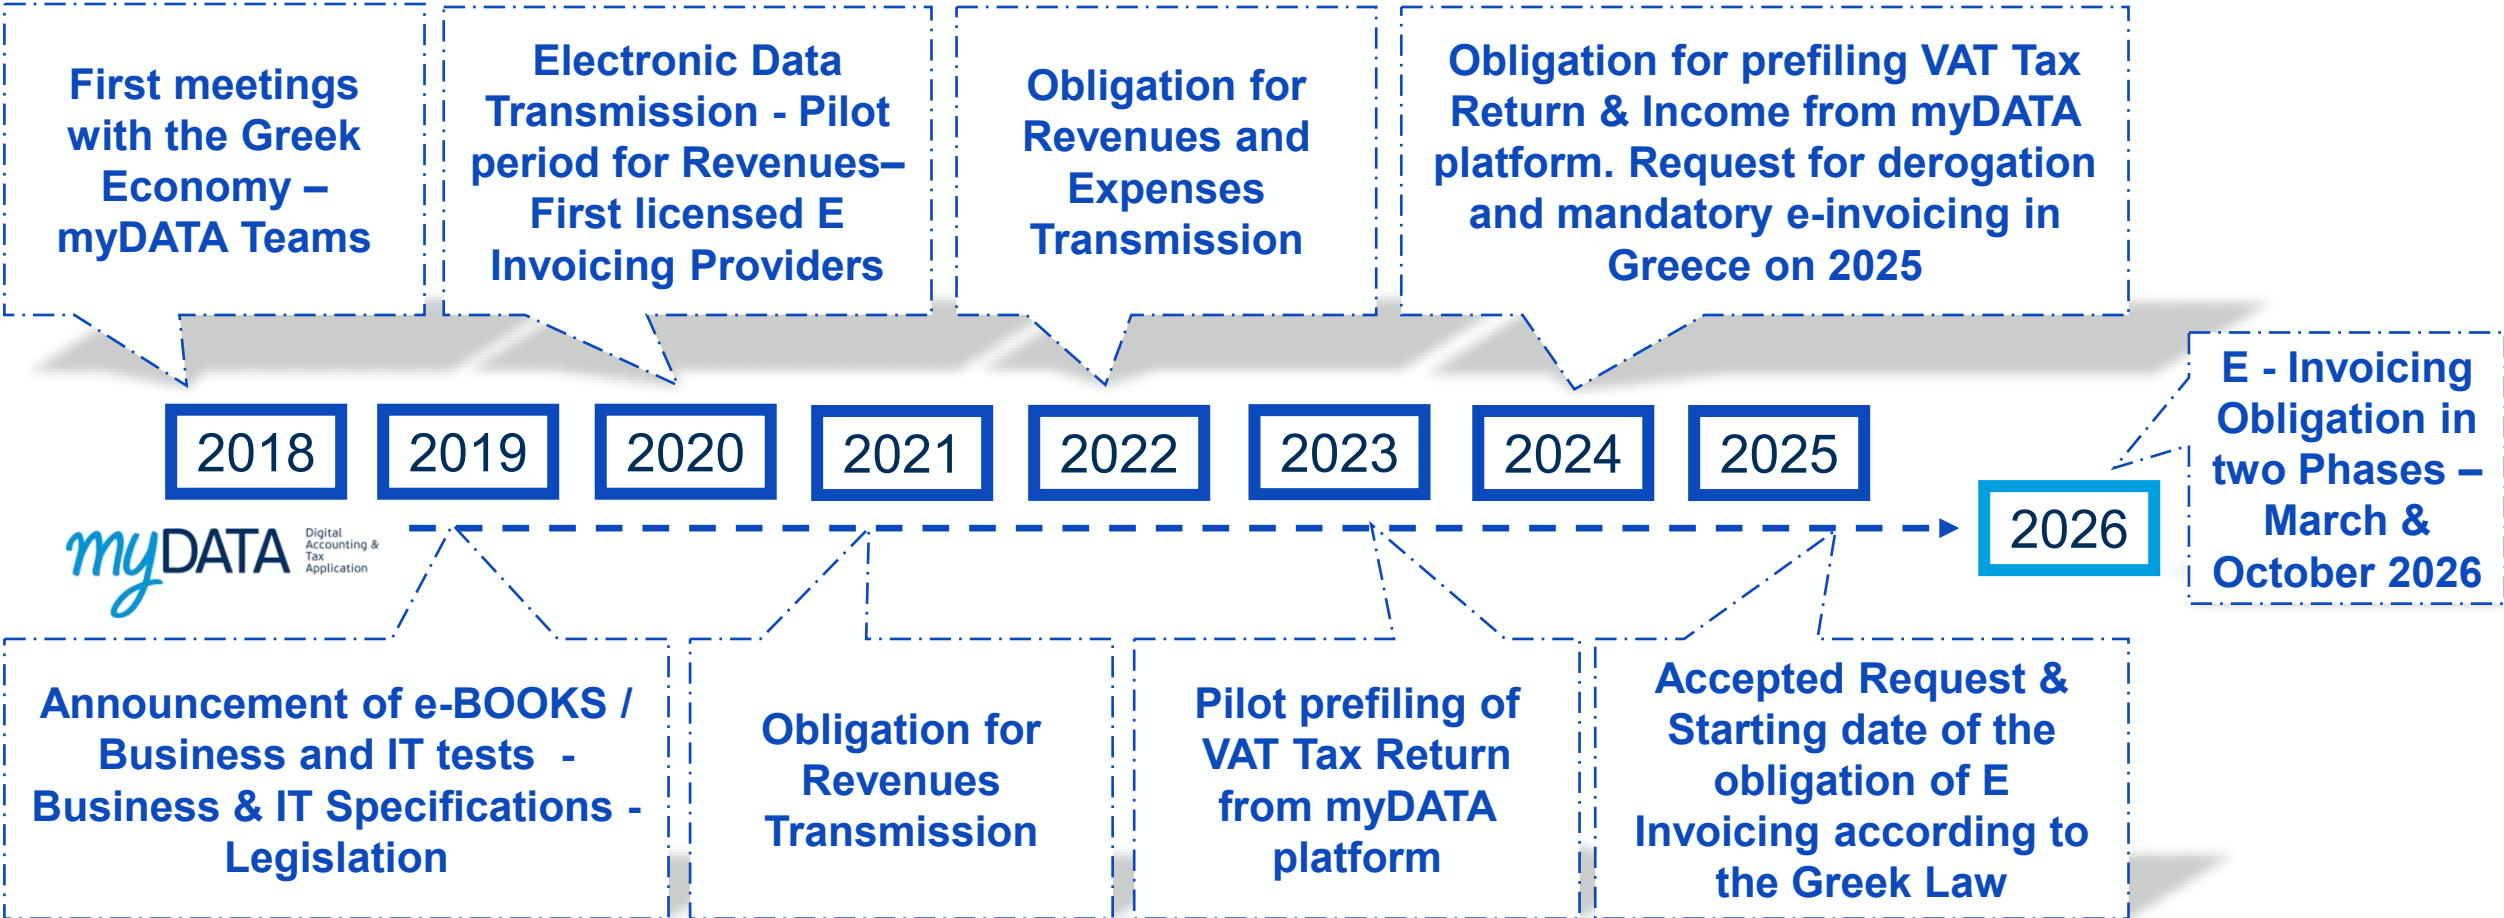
First meetings with the Greek Economy – myDATA Teams

Electronic Data Transmission - Pilot period for Revenues– First licensed E Invoicing Providers

Obligation for Revenues and Expenses Transmission

Obligation for prefiling VAT Tax Return & Income from myDATA platform. Request for derogation and mandatory e-invoicing in Greece on 2025

2018

2019

2020

2021

2022

2023

2024

2025

2026

E - Invoicing Obligation in two Phases – March & October 2026

myDATA Digital Accounting & Tax Application

Announcement of e-BOOKS / Business and IT tests - Business & IT Specifications - Legislation

Obligation for Revenues Transmission

Pilot prefiling of VAT Tax Return from myDATA platform

Accepted Request & Starting date of the obligation of E Invoicing according to the Greek Law